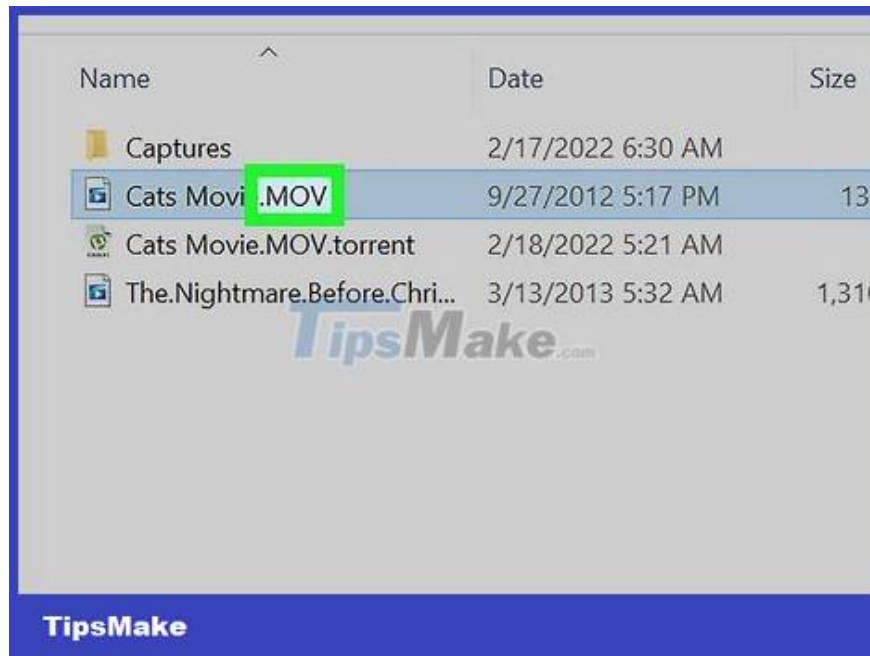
| Name | Date | Size |
|---|---|---|
| Captures | 2/17/2022 6:30 AM | |
| Cats Movi .MOV | 9/27/2012 5:17 PM | 13 |
| Cats Movie.MOV.torrent | 2/18/2022 5:21 AM | |
| The.Nightmare.Before.Chri... | 3/13/2013 5:32 AM | 1,31 |

TipsMake.com

TipsMake